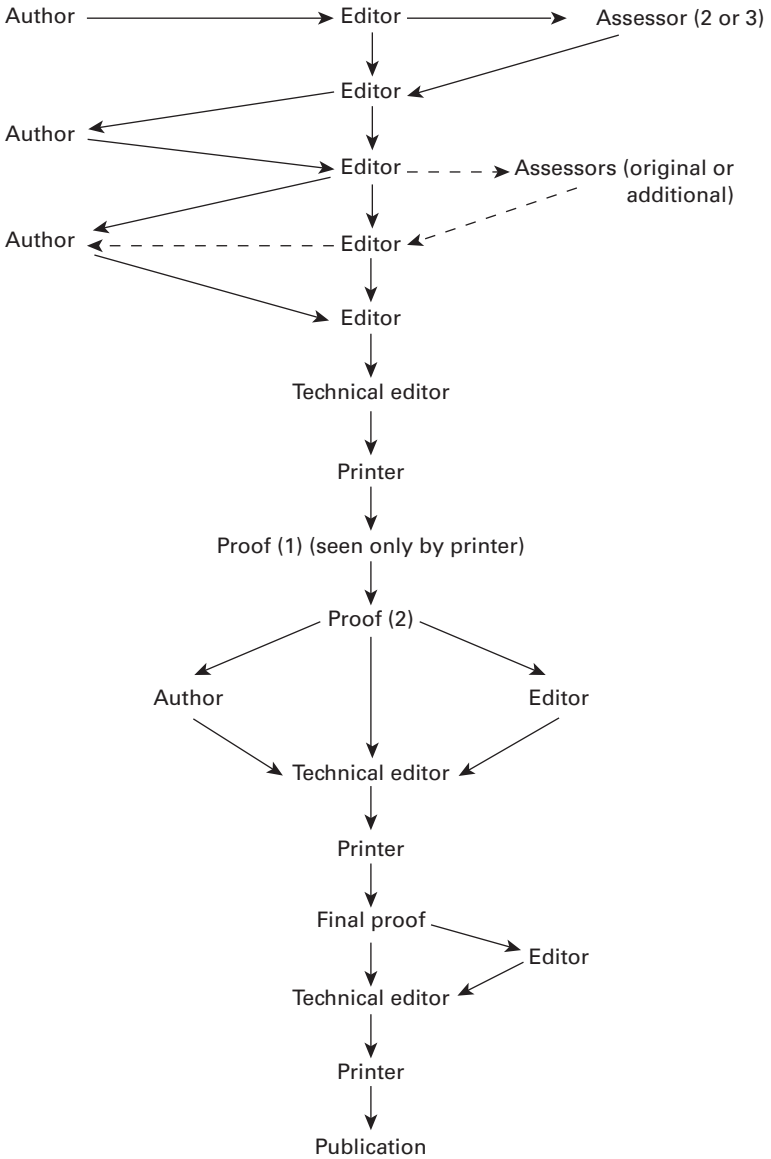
Author Editor Assessor (2 or 3)

Editor

Author

Editor Assessors (original or additional)

Author Editor

Editor

Technical editor

Printer

Proof (1) (seen only by printer)

Proof (2)

Author Editor

Technical editor

Printer

Final proof

Editor

Technical editor

Printer

Publication